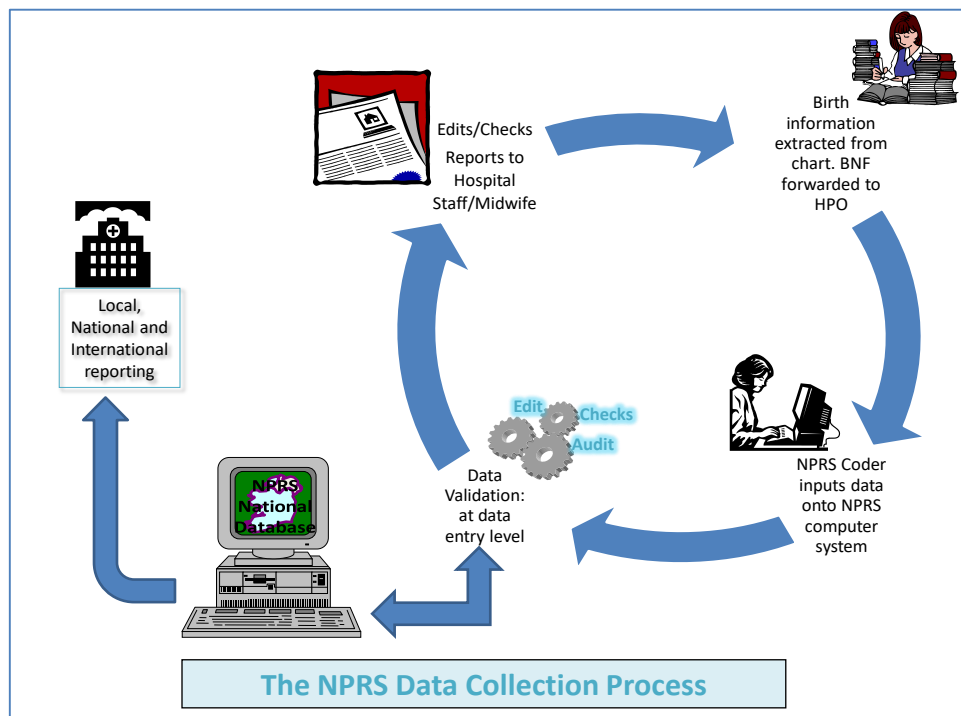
Edits/Checks

Reports to Hospital Staff/Midwife

Birth information extracted from chart. BNF forwarded to HPO

Local, National and International reporting

Edit

Checks

Audit

NPRS Coder inputs data onto NPRS computer system

Data Validation: at data entry level

NPRS National Database

The NPRS Data Collection Process